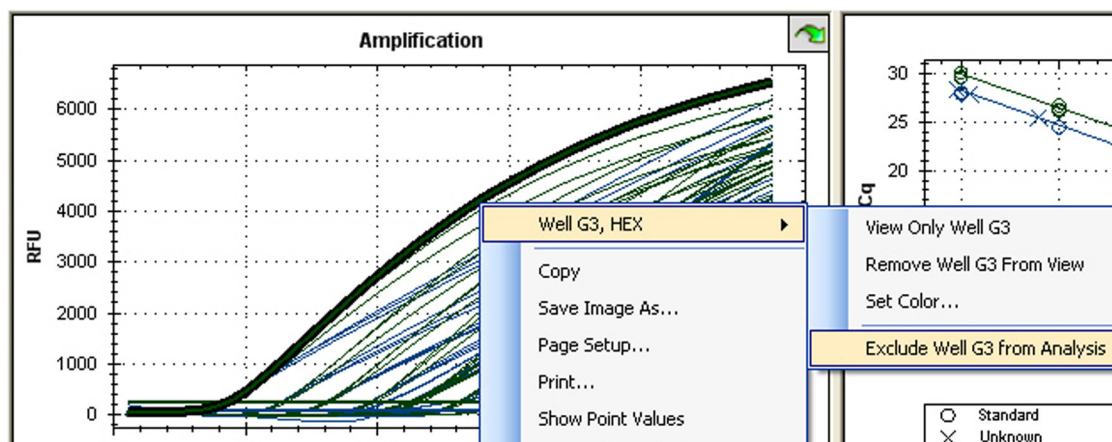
Amplification

RFU

6000
5000
4000
3000
2000
1000
0

Well G3, HEX
Copy
Save Image As...
Page Setup...
Print...
Show Point Values

View Only Well G3
Remove Well G3 From View
Set Color...
Exclude Well G3 from Analysis

30
25
20
Cq

Standard
Unknown